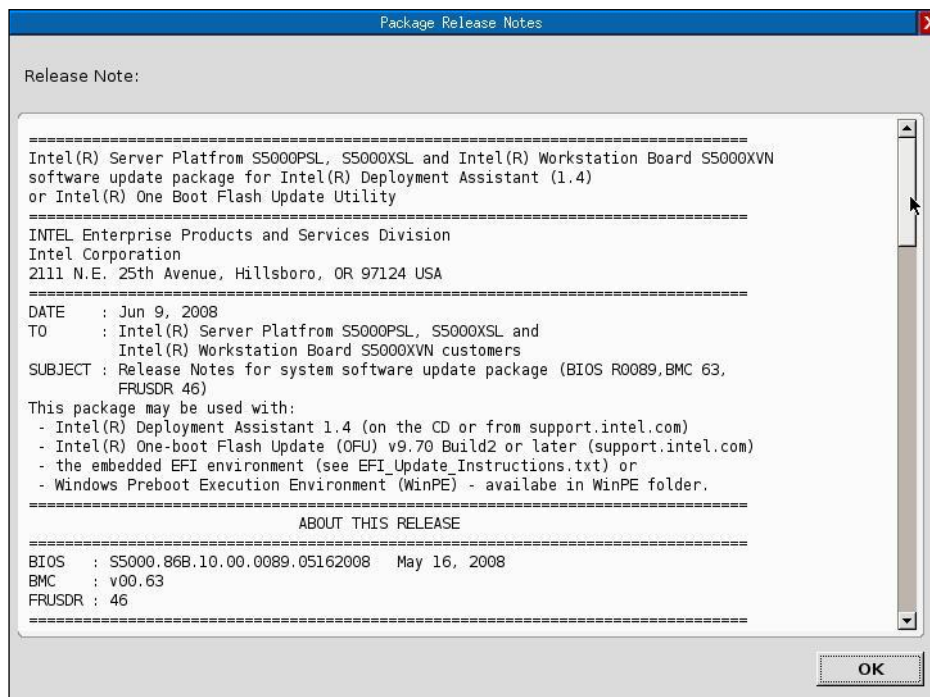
Package Release Notes

Release Note:

================================================================================
Intel(R) Server Platfrom S5000PSL, S5000XSL and Intel(R) Workstation Board S5000XVN software update package for Intel(R) Deployment Assistant (1.4) or Intel(R) One Boot Flash Update Utility
================================================================================
INTEL Enterprise Products and Services Division
Intel Corporation
2111 N.E. 25th Avenue, Hillsboro, OR 97124 USA
================================================================================
DATE : Jun 9, 2008
TO : Intel(R) Server Platfrom S5000PSL, S5000XSL and Intel(R) Workstation Board S5000XVN customers
SUBJECT : Release Notes for system software update package (BIOS R0089,BMC 63, FRUSDR 46)
This package may be used with:
- Intel(R) Deployment Assistant 1.4 (on the CD or from support.intel.com)
- Intel(R) One-boot Flash Update (OFU) v9.70 Build2 or later (support.intel.com)
- the embedded EFI environment (see EFI_Update_Instructions.txt) or
- Windows Preboot Execution Environment (WinPE) - availabe in WinPE folder.
================================================================================
ABOUT THIS RELEASE
================================================================================
BIOS : S5000.86B.10.00.0089.05162008 May 16, 2008
BMC : v00.63
FRUSDR : 46
================================================================================

OK